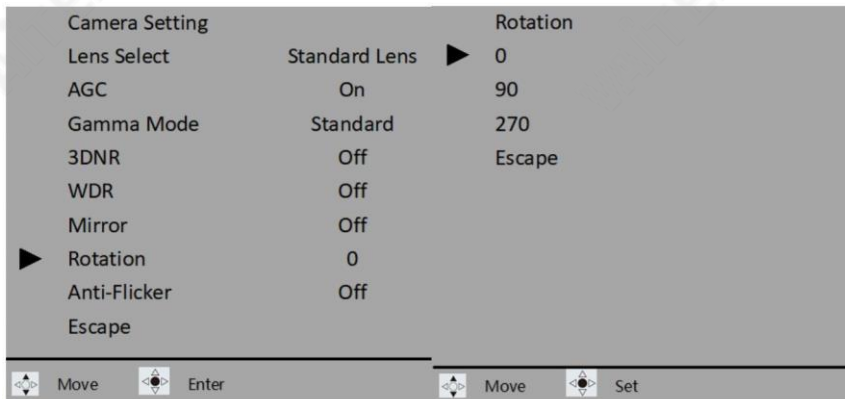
Camera Setting

| | |
|---|---|
| Lens Select | Standard Lens |
| AGC | On |
| Gamma Mode | Standard |
| 3DNR | Off |
| WDR | Off |
| Mirror | Off |
| Rotation | 0 |
| Anti-Flicker | Off |
| Escape | |

Move Enter

Rotation
0
90
270
Escape

Move Set